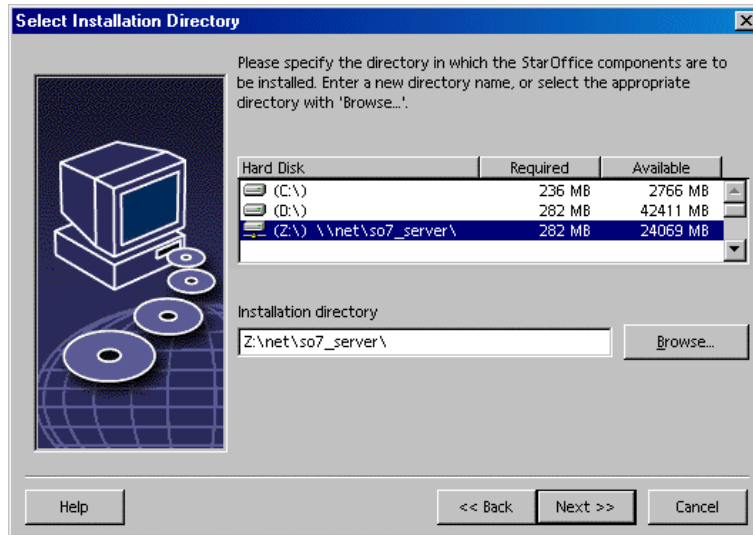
Select Installation Directory

Please specify the directory in which the StarOffice components are to be installed. Enter a new directory name, or select the appropriate directory with 'Browse...'.

| Hard Disk | Required | Available |
|---|---|---|
| (C:\) | 236 MB | 2766 MB |
| (D:\) | 282 MB | 42411 MB |
| (Z:\) \\net\so7_server\ | 282 MB | 24069 MB |

Installation directory

Z:\net\so7_server\

Browse...

Help

<< Back

Next >>

Cancel